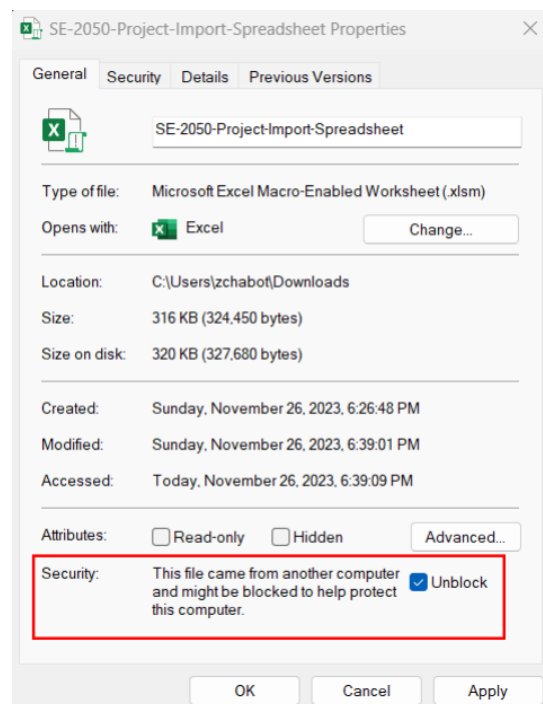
SE-2050-Project-Import-Spreadsheet Properties

General | Security | Details | Previous Versions

SE-2050-Project-Import-Spreadsheet

Type of file: Microsoft Excel Macro-Enabled Worksheet (.xlsm)
Opens with: Excel Change...

Location: C:\Users\zchabot\Downloads
Size: 316 KB (324,450 bytes)
Size on disk: 320 KB (327,680 bytes)

Created: Sunday, November 26, 2023, 6:26:48 PM
Modified: Sunday, November 26, 2023, 6:39:01 PM
Accessed: Today, November 26, 2023, 6:39:09 PM

Attributes: Read-only Hidden Advanced...
Security: This file came from another computer and might be blocked to help protect this computer. Unblock

OK Cancel Apply